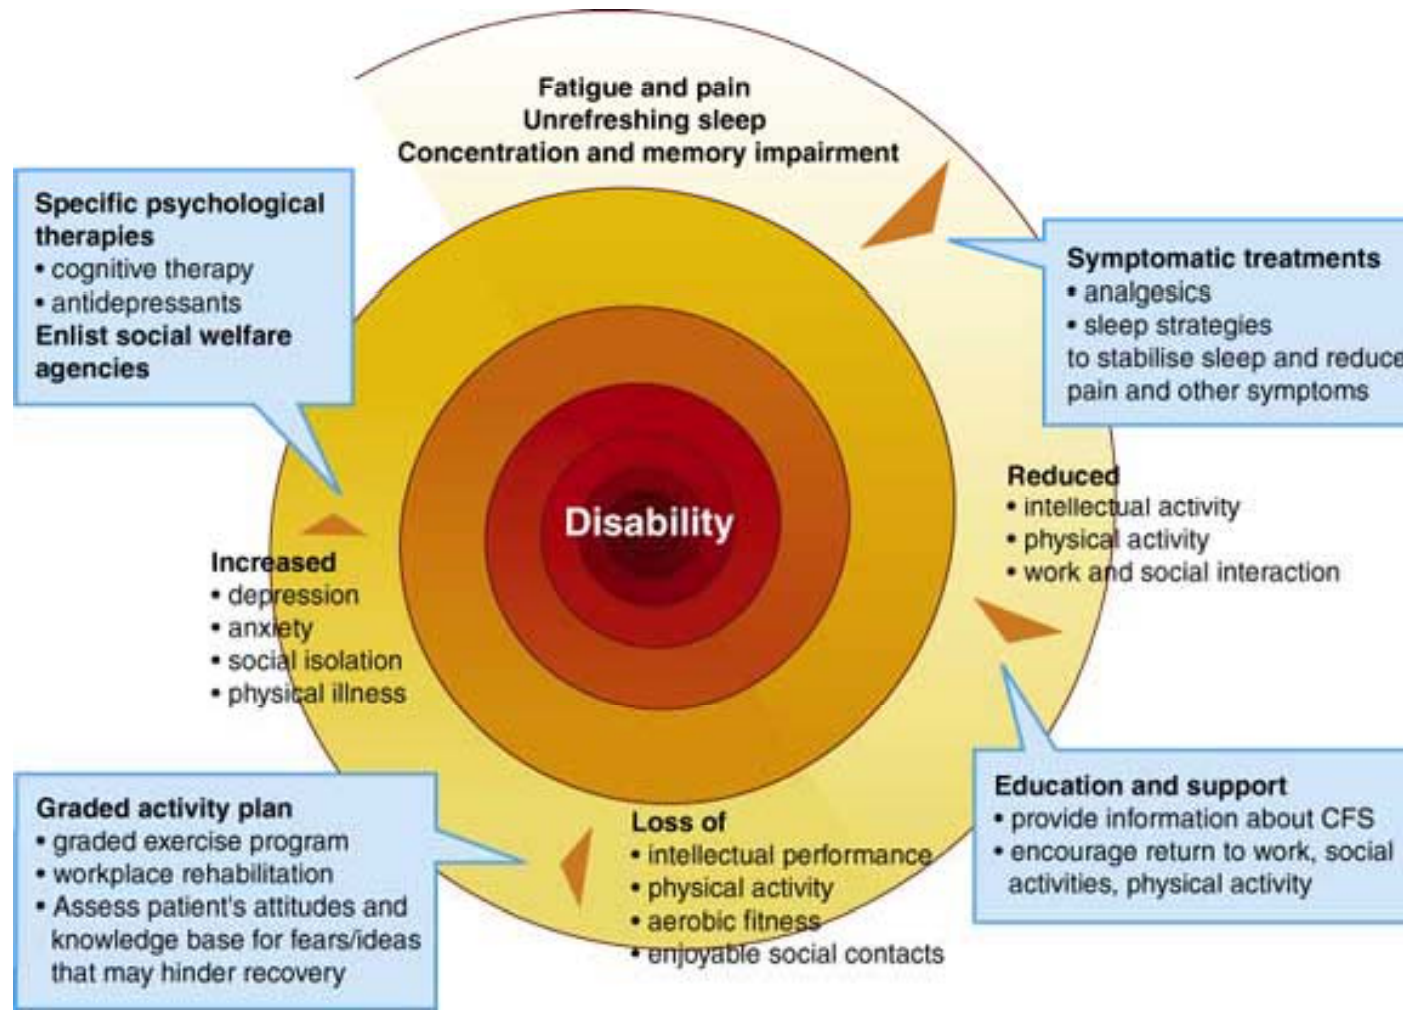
Fatigue and pain
Unrefreshing sleep
Concentration and memory impairment

Specific psychological therapies
• cognitive therapy
• antidepressants
Enlist social welfare agencies

Symptomatic treatments
• analgesics
• sleep strategies
to stabilise sleep and reduce pain and other symptoms

Disability

Reduced
• intellectual activity
• physical activity
• work and social interaction

Increased
• depression
• anxiety
• social isolation
• physical illness

Education and support
• provide information about CFS
• encourage return to work, social activities, physical activity

Graded activity plan
• graded exercise program
• workplace rehabilitation
• Assess patient's attitudes and knowledge base for fears/ideas that may hinder recovery

Loss of
• intellectual performance
• physical activity
• aerobic fitness
• enjoyable social contacts